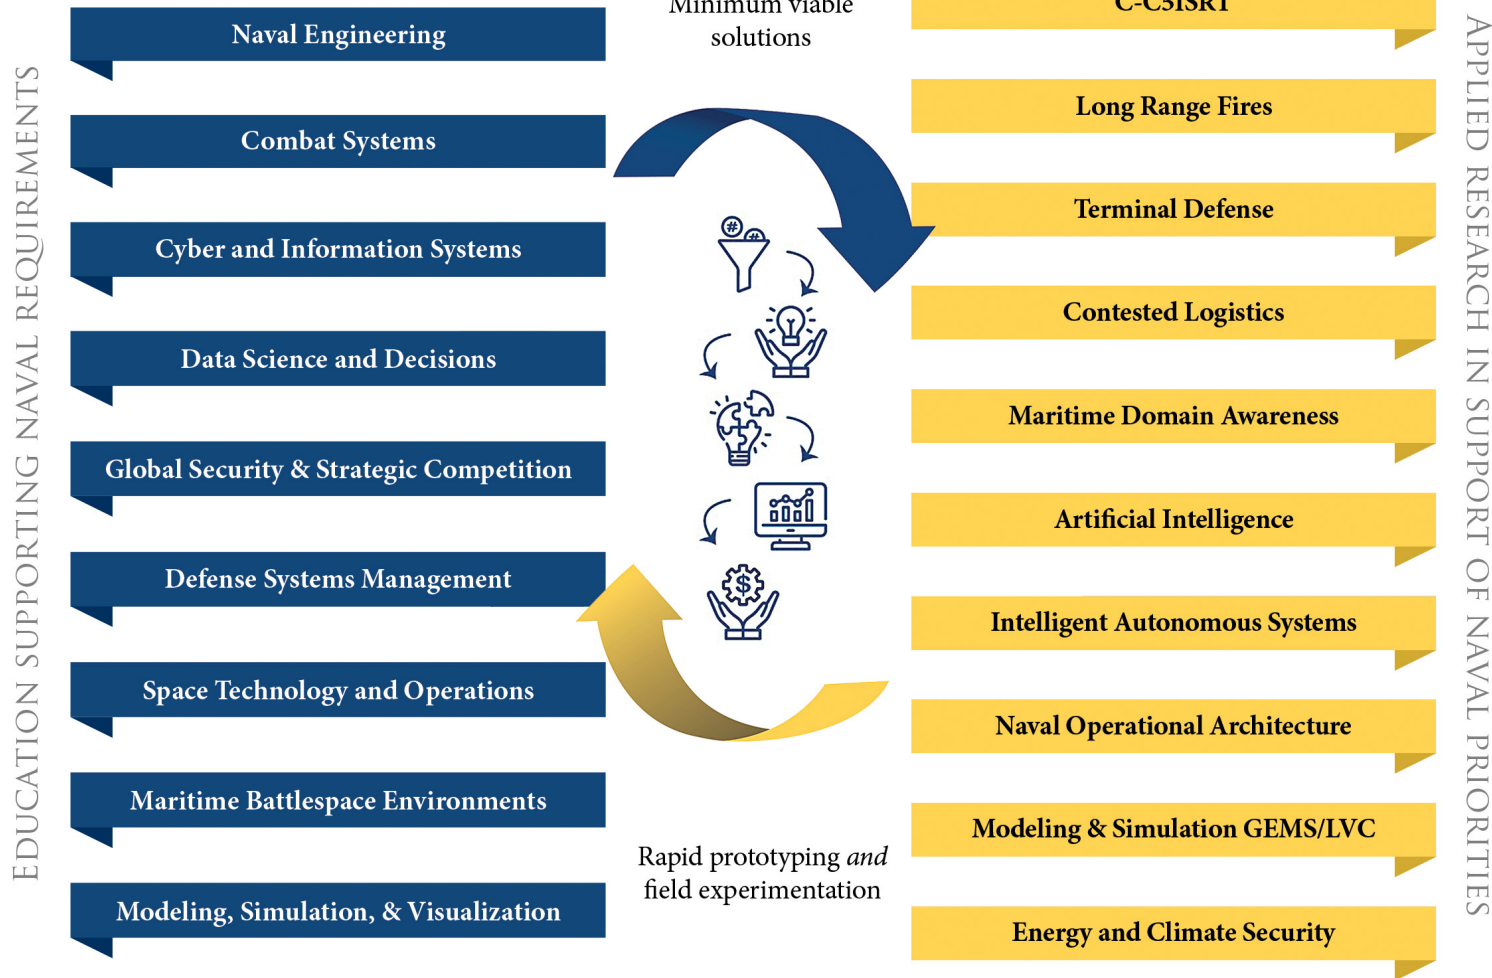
EDUCATION SUPPORTING NAVAL REQUIREMENTS

Naval Engineering

Combat Systems

Cyber and Information Systems

Data Science and Decisions

Global Security & Strategic Competition

Defense Systems Management

Space Technology and Operations

Maritime Battlespace Environments

Modeling, Simulation, & Visualization

Minimum viable solutions

Rapid prototyping *and* field experimentation

C-C5ISRT

Long Range Fires

Terminal Defense

Contested Logistics

Maritime Domain Awareness

Artificial Intelligence

Intelligent Autonomous Systems

Naval Operational Architecture

Modeling & Simulation GEMS/LVC

Energy and Climate Security

APPLIED RESEARCH IN SUPPORT OF NAVAL PRIORITIES